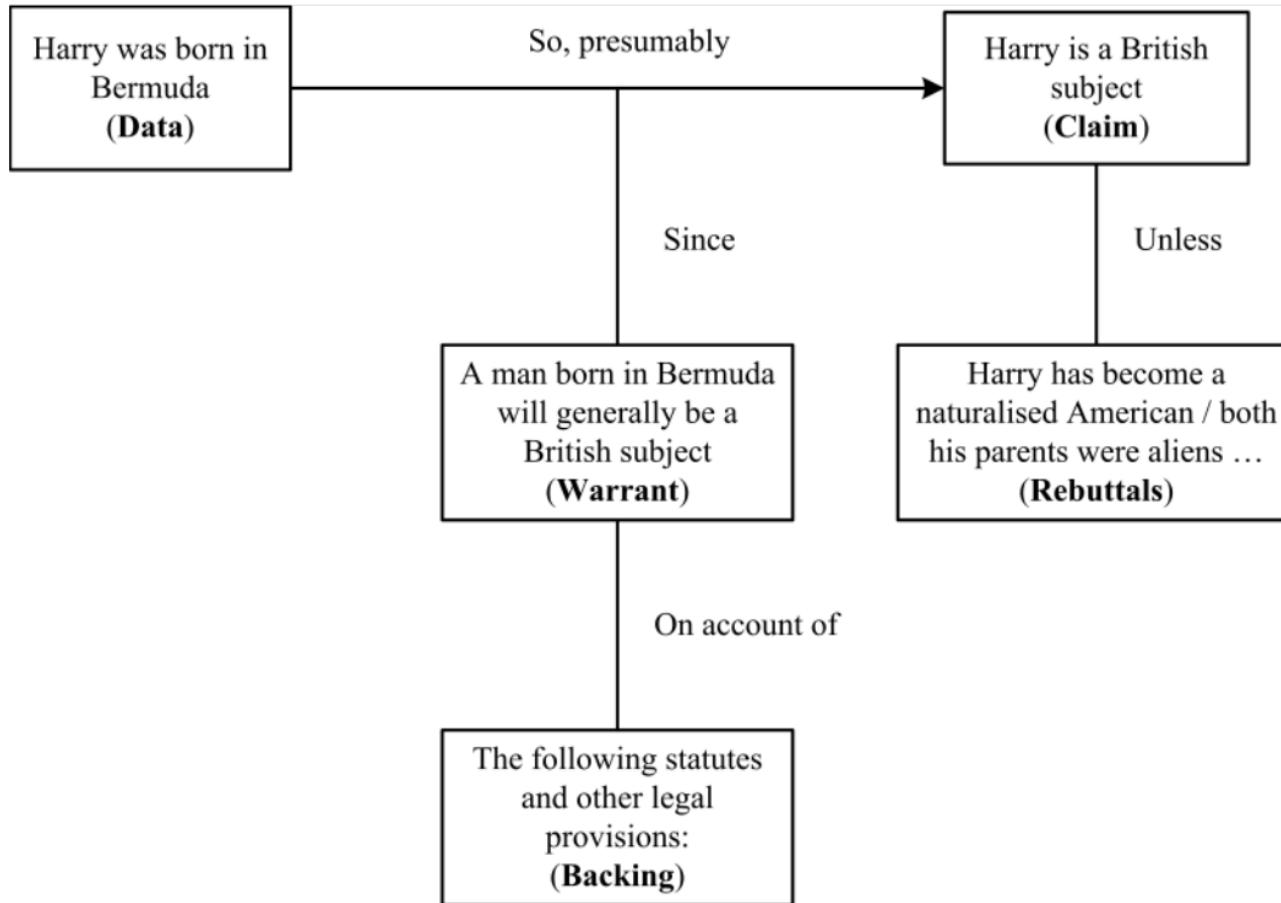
Harry was born in Bermuda
(**Data**)

So, presumably

Harry is a British subject
(**Claim**)

Since

Unless

A man born in Bermuda will generally be a British subject
(**Warrant**)

Harry has become a naturalised American / both his parents were aliens …
(**Rebuttals**)

On account of

The following statutes and other legal provisions:
(**Backing**)